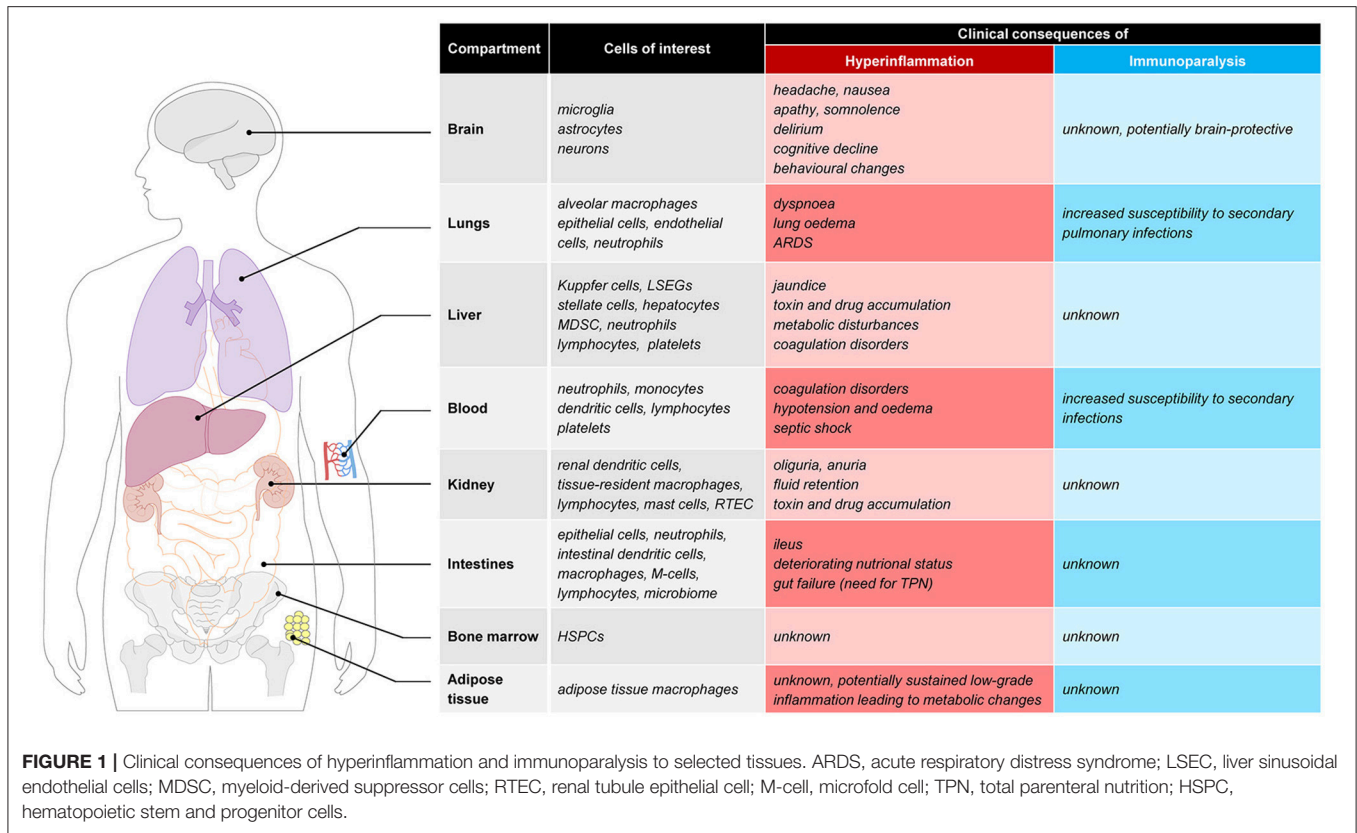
| Compartment | Cells of interest | Clinical consequences of Hyperinflammation | Clinical consequences of Immunoparalysis |
|---|---|---|---|
| Brain | microglia astrocytes neurons | headache, nausea apathy, somnolence delirium cognitive decline behavioural changes | unknown, potentially brain-protective |
| Lungs | alveolar macrophages epithelial cells, endothelial cells, neutrophils | dyspnoea lung oedema ARDS | increased susceptibility to secondary pulmonary infections |
| Liver | Kuppfer cells, LSEGs stellate cells, hepatocytes MDSC, neutrophils lymphocytes, platelets | jaundice toxin and drug accumulation metabolic disturbances coagulation disorders | unknown |
| Blood | neutrophils, monocytes dendritic cells, lymphocytes platelets | coagulation disorders hypotension and oedema septic shock | increased susceptibility to secondary infections |
| Kidney | renal dendritic cells, tissue-resident macrophages, lymphocytes, mast cells, RTEC | oliguria, anuria fluid retention toxin and drug accumulation | unknown |
| Intestines | epithelial cells, neutrophils, intestinal dendritic cells, macrophages, M-cells, lymphocytes, microbiome | ileus deteriorating nutronal status gut failure (need for TPN) | unknown |
| Bone marrow | HSPCs | unknown | unknown |
| Adipose tissue | adipose tissue macrophages | unknown, potentially sustained low-grade inflammation leading to metabolic changes | unknown |

FIGURE 1 | Clinical consequences of hyperinflammation and immunoparalysis to selected tissues. ARDS, acute respiratory distress syndrome; LSEC, liver sinusoidal endothelial cells; MDSC, myeloid-derived suppressor cells; RTEC, renal tubule epithelial cell; M-cell, microfold cell; TPN, total parenteral nutrition; HSPC, hematopoietic stem and progenitor cells.